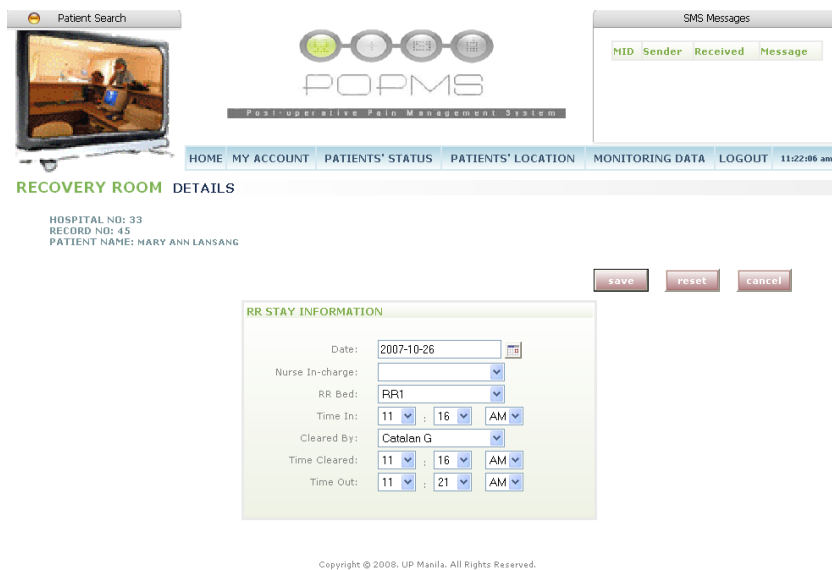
Patient Search

POPMS

Post-operative Pain Management System

SMS Messages

| MID | Sender | Received | Message |
|---|---|---|---|

HOME MY ACCOUNT PATIENTS' STATUS PATIENTS' LOCATION MONITORING DATA LOGOUT 11:22:06 am

RECOVERY ROOM DETAILS

HOSPITAL NO: 33
RECORD NO: 45
PATIENT NAME: MARY ANN LANSANG

save reset cancel

RR STAY INFORMATION

Date: 2007-10-26
Nurse In-charge:
RR Bed: RR1
Time In: 11 : 16 AM
Cleared By: Catalan G
Time Cleared: 11 : 16 AM
Time Out: 11 : 21 AM

Copyright © 2008. UP Manila. All Rights Reserved.